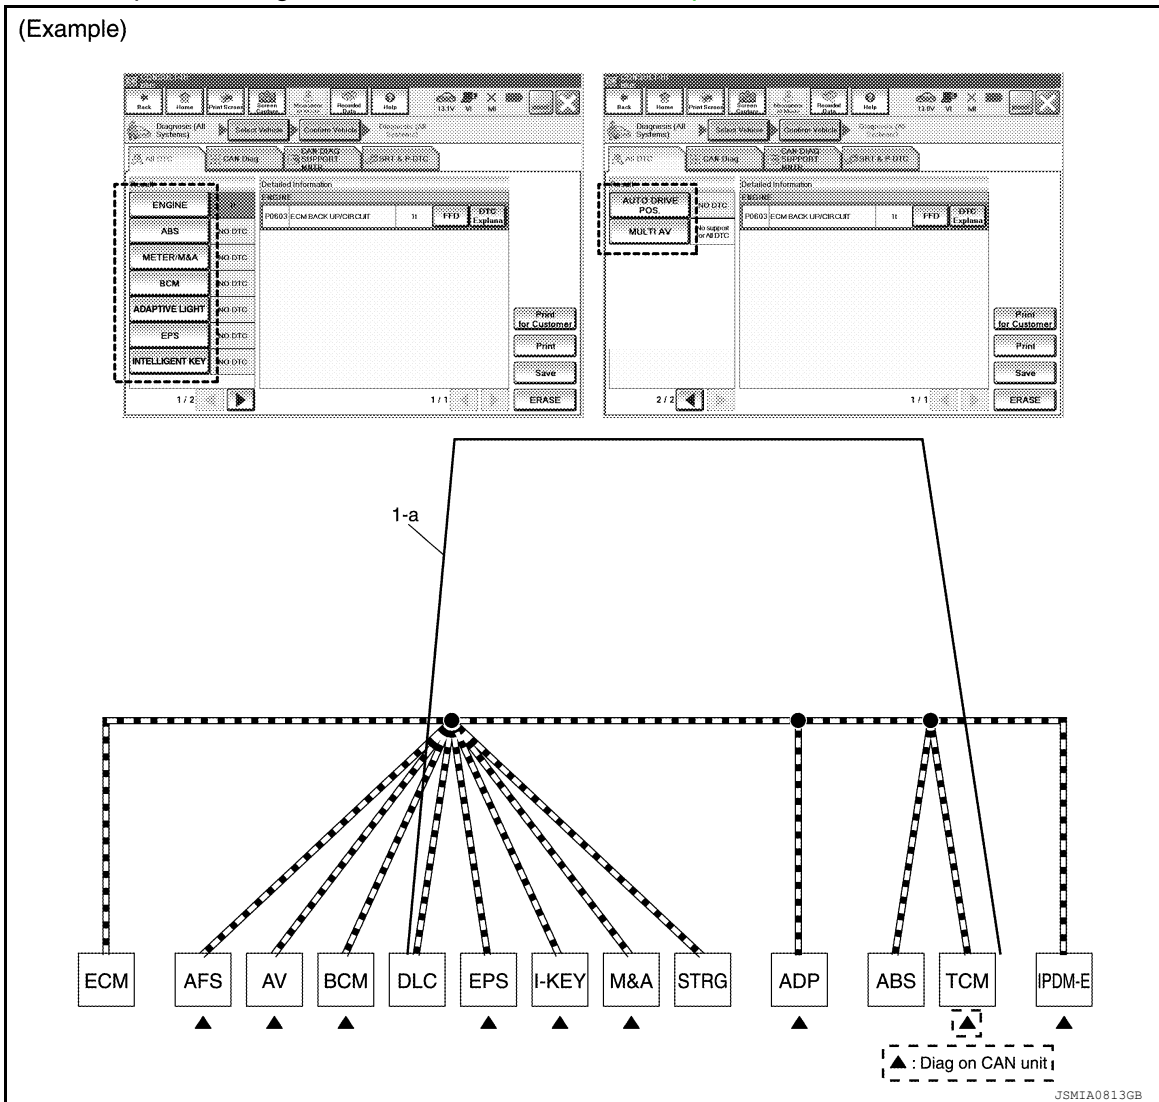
(Example)

CONSULT-III
Back
Home
Print Screen
Screen Capture
Measurement Mode
Recorded Data
Help
13.1V
VI
MI

Diagnosis (All Systems)
Select Vehicle
Confirm Vehicle
Diagnosis (All Systems)

All DTC
CAN Diag
CAN DIAG SUPPORT MNTR
SRT & P-DTC

Result
ENGINE
1
ABS
NO DTC
METER/M&A
NO DTC
BCM
NO DTC
ADAPTIVE LIGHT
NO DTC
EPS
NO DTC
INTELLIGENT KEY
NO DTC

Detailed Information
ENGINE
P0603
ECM BACK UP/CIRCUIT
1t
FFD
DTC Explana

Print for Customer
Print
Save
ERASE

1 / 2
1 / 1

CONSULT-III
Back
Home
Print Screen
Screen Capture
Measurement Mode
Recorded Data
Help
13.1V
VI
MI

Diagnosis (All Systems)
Select Vehicle
Confirm Vehicle
Diagnosis (All Systems)

All DTC
CAN Diag
CAN DIAG SUPPORT MNTR
SRT & P-DTC

Result
AUTO DRIVE POS.
NO DTC
MULTI AV
No support for All DTC

Detailed Information
ENGINE
P0603
ECM BACK UP/CIRCUIT
1t
FFD
DTC Explana

Print for Customer
Print
Save
ERASE

2 / 2
1 / 1

1-a

ECM
AFS
AV
BCM
DLC
EPS
I-KEY
M&A
STRG
ADP
ABS
TCM
IPDM-E

▲: Diag on CAN unit

JSMIA0813GB